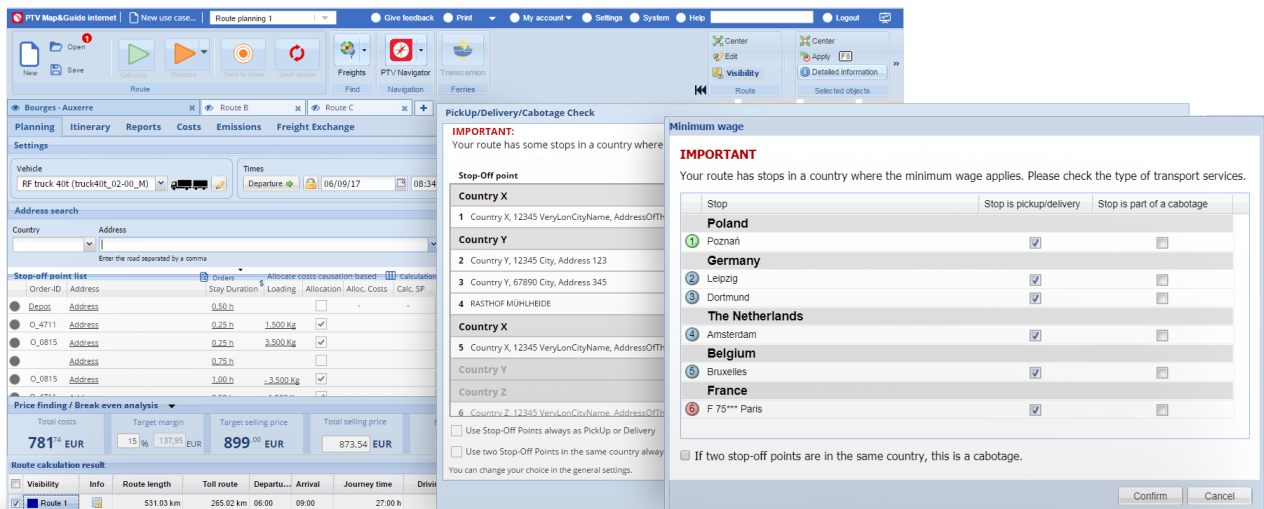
PTV Map&Guide internet | New use case... | Route planning 1 | Give feedback | Print | My account | Settings | System | Help | Logout

New | Open | Save | Calculate | Optimise | Send to driver | Send update | Route | Freights | Find | PTV Navigator | Navigation | Transcamion | Ferries | Center | Edit | Visibility | Route | Center | Apply | F8 | Detailed information... | Selected objects

Bourges - Auxerre | Route B | Route C | +

Planning | Itinerary | Reports | Costs | Emissions | Freight Exchange

Settings

Vehicle
RF truck 40t (truck40t_02-00_M)

Times
Departure | 06/09/17 | 08:34

Address search

Country | Address
Enter the road separated by a comma

Stop-off point list | Orders | Allocate costs causation based | Calculation

| Order-ID | Address | Stay Duration | Loading | Allocation | Alloc. Costs | Calc. SP |
|---|---|---|---|---|---|---|
| Depot | Address | 0,50 h | | | - | - |
| O_4711 | Address | 0,25 h | 1.500 Kg | | | |
| O_0815 | Address | 0,25 h | 3.500 Kg | | | |
| | Address | 0,75 h | | | | |
| O_0815 | Address | 1,00 h | - 3.500 Kg | | | |

Price finding / Break even analysis

Total costs
781$^{74}$ EUR
Target margin
15 % 137,95 EUR
Target selling price
899$^{.00}$ EUR
Total selling price
873,54 EUR

Route calculation result

| Visibility | Info | Route length | Toll route | Departu... | Arrival | Journey time | Drivi |
|---|---|---|---|---|---|---|---|
| Route 1 | | 531.03 km | 265.02 km | 06:00 | 09:00 | 27:00 h | |

PickUp/Delivery/Cabotage Check

IMPORTANT:
Your route has some stops in a country where

Stop-Off point

Country X
1 Country X, 12345 VeryLonCityName, AddressOfTh
Country Y
2 Country Y, 12345 City, Address 123
3 Country Y, 67890 City, Address 345
4 RASTHOF MÜHLHEIDE
Country X
5 Country X, 12345 VeryLonCityName, AddressOfTh
Country Y
Country Z
6 Country Z, 12345 VeryLonCityName, AddressOfTh

Use Stop-Off Points always as PickUp or Delivery
Use two Stop-Off Points in the same country alway
You can change your choice in the general settings.

Minimum wage

IMPORTANT

Your route has stops in a country where the minimum wage applies. Please check the type of transport services.

| Stop | Stop is pickup/delivery | Stop is part of a cabotage |
|---|---|---|
| Poland | | |
| 1 Poznań | ☑ | ☐ |
| Germany | | |
| 2 Leipzig | ☑ | ☐ |
| 3 Dortmund | ☑ | ☐ |
| The Netherlands | | |
| 4 Amsterdam | ☑ | ☐ |
| Belgium | | |
| 5 Bruxelles | ☑ | ☐ |
| France | | |
| 6 F 75*** Paris | ☑ | ☐ |

If two stop-off points are in the same country, this is a cabotage.

Confirm | Cancel